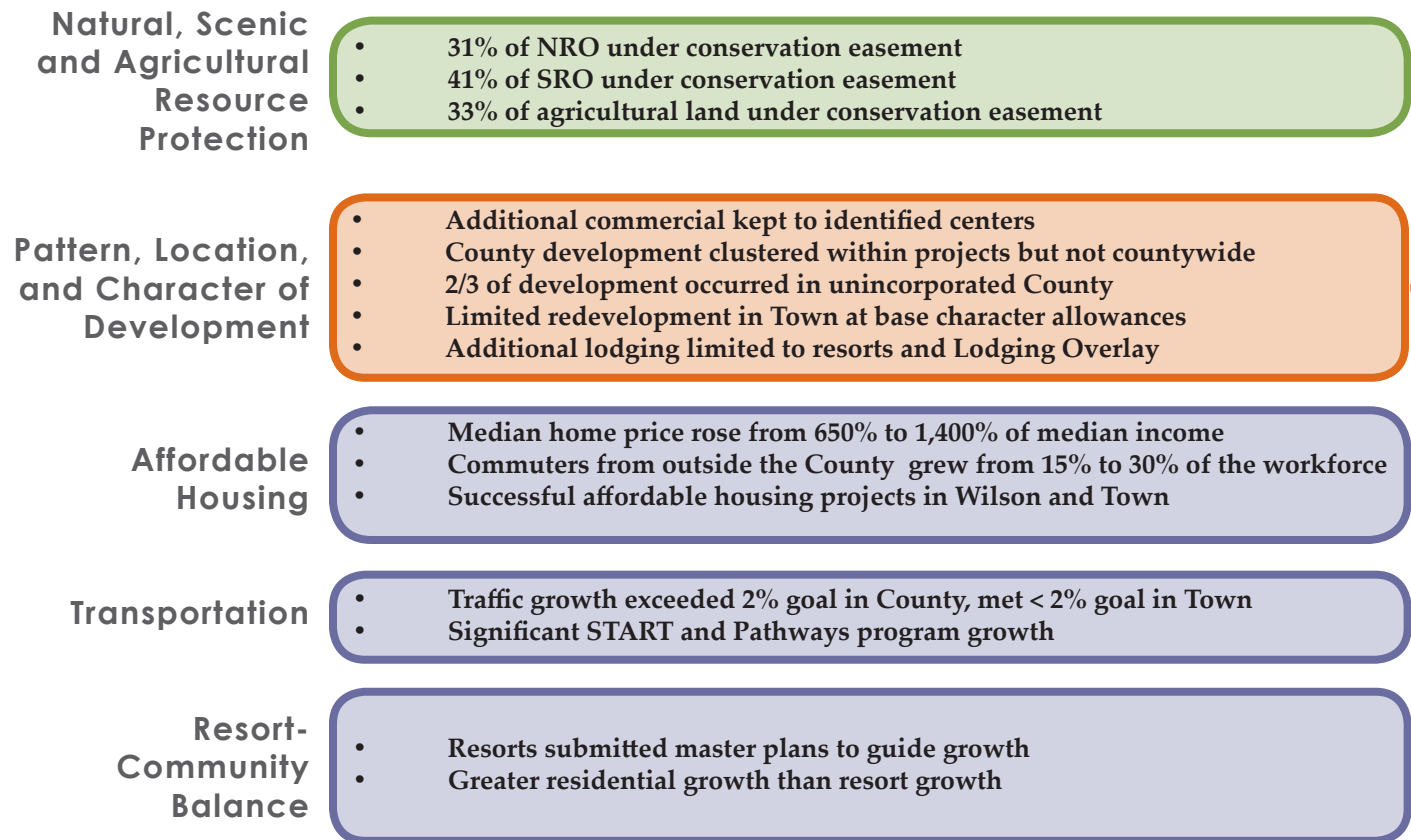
Natural, Scenic and Agricultural Resource Protection

- 31% of NRO under conservation easement
- 41% of SRO under conservation easement
- 33% of agricultural land under conservation easement

Pattern, Location, and Character of Development

- Additional commercial kept to identified centers
- County development clustered within projects but not countywide
- 2/3 of development occurred in unincorporated County
- Limited redevelopment in Town at base character allowances
- Additional lodging limited to resorts and Lodging Overlay

Affordable Housing

- Median home price rose from 650% to 1,400% of median income
- Commuters from outside the County grew from 15% to 30% of the workforce
- Successful affordable housing projects in Wilson and Town

Transportation

- Traffic growth exceeded 2% goal in County, met < 2% goal in Town
- Significant START and Pathways program growth

Resort-Community Balance

- Resorts submitted master plans to guide growth
- Greater residential growth than resort growth